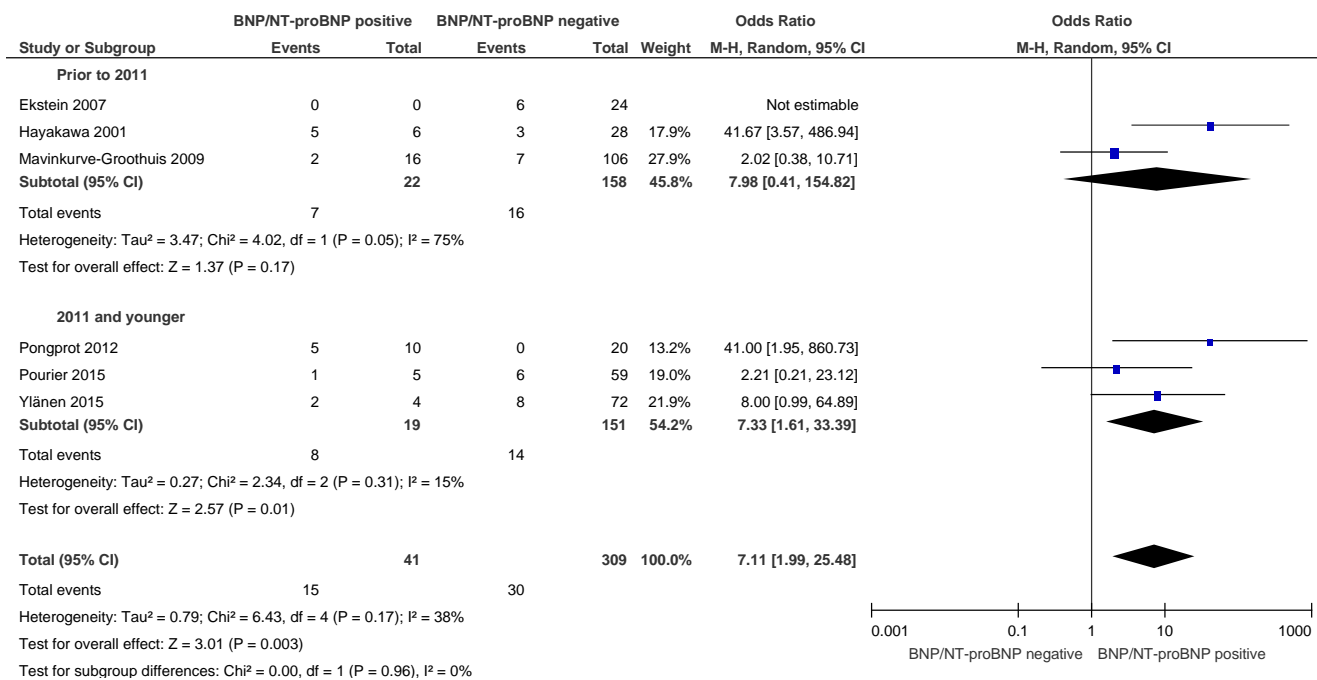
| Study or Subgroup | BNP/NT-proBNP positive Events | Total | BNP/NT-proBNP negative Events | Total | Weight | Odds Ratio M-H, Random, 95% CI |
|---|---|---|---|---|---|---|
| **Prior to 2011** | | | | | | |
| Ekstein 2007 | 0 | 0 | 6 | 24 | | Not estimable |
| Hayakawa 2001 | 5 | 6 | 3 | 28 | 17.9% | 41.67 [3.57, 486.94] |
| Mavinkurve-Groothuis 2009 | 2 | 16 | 7 | 106 | 27.9% | 2.02 [0.38, 10.71] |
| **Subtotal (95% CI)** | | **22** | | **158** | **45.8%** | **7.98 [0.41, 154.82]** |
| Total events | 7 | | 16 | | | |
| Heterogeneity: Tau² = 3.47; Chi² = 4.02, df = 1 (P = 0.05); I² = 75% | | | | | | |
| Test for overall effect: Z = 1.37 (P = 0.17) | | | | | | |
| **2011 and younger** | | | | | | |
| Pongprot 2012 | 5 | 10 | 0 | 20 | 13.2% | 41.00 [1.95, 860.73] |
| Pourier 2015 | 1 | 5 | 6 | 59 | 19.0% | 2.21 [0.21, 23.12] |
| Ylänen 2015 | 2 | 4 | 8 | 72 | 21.9% | 8.00 [0.99, 64.89] |
| **Subtotal (95% CI)** | | **19** | | **151** | **54.2%** | **7.33 [1.61, 33.39]** |
| Total events | 8 | | 14 | | | |
| Heterogeneity: Tau² = 0.27; Chi² = 2.34, df = 2 (P = 0.31); I² = 15% | | | | | | |
| Test for overall effect: Z = 2.57 (P = 0.01) | | | | | | |
| **Total (95% CI)** | | **41** | | **309** | **100.0%** | **7.11 [1.99, 25.48]** |
| Total events | 15 | | 30 | | | |
| Heterogeneity: Tau² = 0.79; Chi² = 6.43, df = 4 (P = 0.17); I² = 38% | | | | | | |
| Test for overall effect: Z = 3.01 (P = 0.003) | | | | | | |
| Test for subgroup differences: Chi² = 0.00, df = 1 (P = 0.96), I² = 0% | | | | | | |

Odds Ratio
M-H, Random, 95% CI

0.001 0.1 1 10 1000
BNP/NT-proBNP negative BNP/NT-proBNP positive